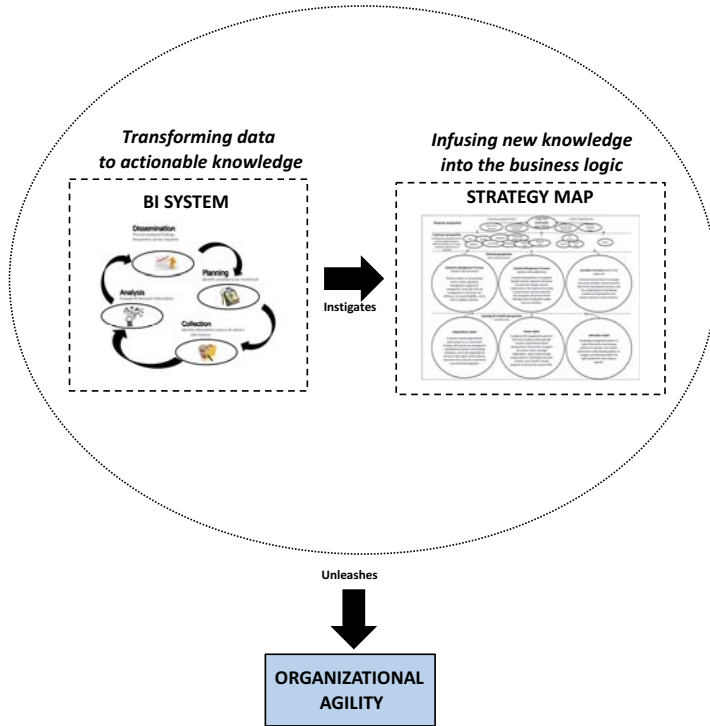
*Transforming data to actionable knowledge*

*Infusing new knowledge into the business logic*

BI SYSTEM

Dissemination

Planning

Analysis

Collection

Instigates

STRATEGY MAP

Unleashes

ORGANIZATIONAL AGILITY